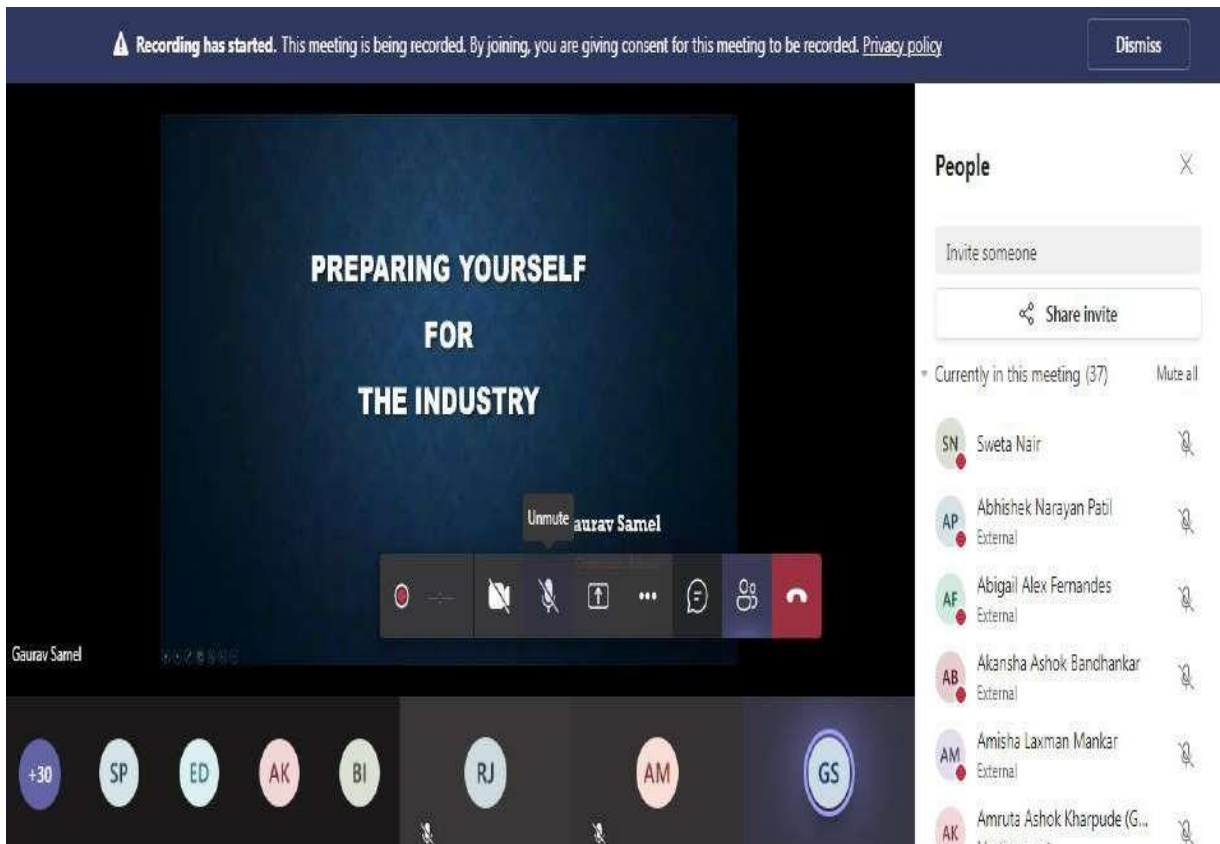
Recording has started. This meeting is being recorded. By joining, you are giving consent for this meeting to be recorded. Privacy policy

Dismiss

PREPARING YOURSELF
FOR
THE INDUSTRY

Unmute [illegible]aurav Samel

Gaurav Samel

+30 SP ED AK BI RJ AM GS

People

Invite someone

Share invite

Currently in this meeting (37)

Mute all

SN Sweta Nair

AP Abhishek Narayan Patil External

AF Abigail Alex Fernandes External

AB Akansha Ashok Bandhankar External

AM Amisha Laxman Mankar External

AK Amruta Ashok Kharpude (G...